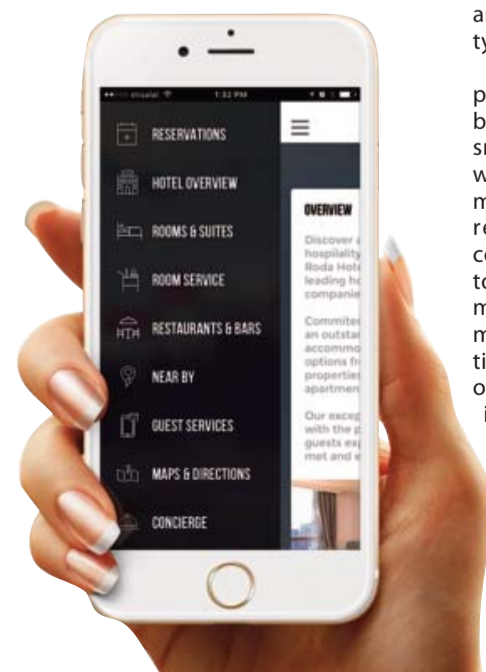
••ooo etisalat 1:32 PM

RESERVATIONS

HOTEL OVERVIEW

ROOMS & SUITES

ROOM SERVICE

RESTAURANTS & BARS

NEAR BY

GUEST SERVICES

MAPS & DIRECTIONS

CONCIERGE

OVERVIEW

Discover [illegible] hospitality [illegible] Roda Hot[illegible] leading h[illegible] companie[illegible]

Commite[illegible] an outsta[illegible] accommo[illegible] options f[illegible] properties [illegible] apartmen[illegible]

Our excep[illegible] with the p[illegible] guests ex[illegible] met and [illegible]

a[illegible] ty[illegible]

p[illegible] b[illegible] s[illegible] w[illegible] m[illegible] re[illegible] c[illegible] to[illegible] m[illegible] m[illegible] ti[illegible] o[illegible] i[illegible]